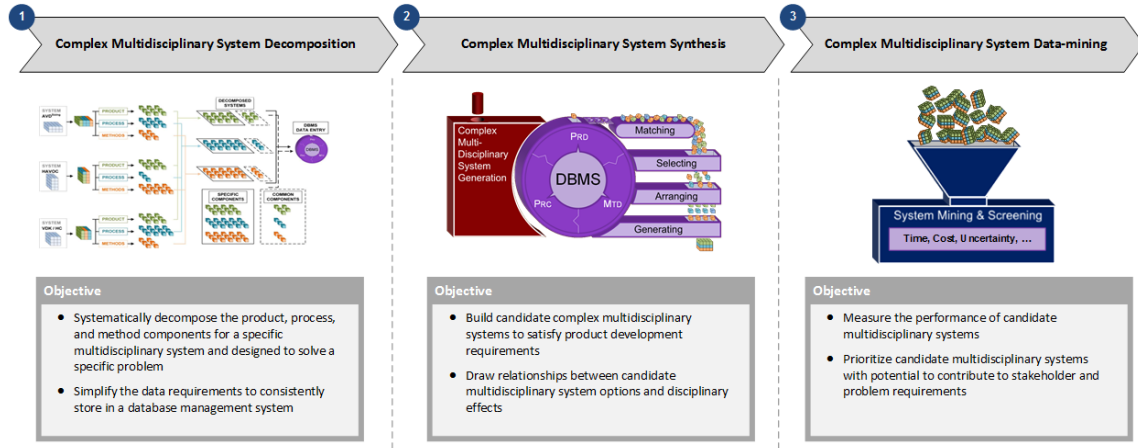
1
Complex Multidisciplinary System Decomposition

SYSTEM AVO
PRODUCT
PROCESS
METHODS
DECOMPOSED SYSTEMS
DBMS DATA ENTRY
DBMS
SYSTEM HAVOC
PRODUCT
PROCESS
METHODS
SPECIFIC COMPONENTS
COMMON COMPONENTS
SYSTEM VDK / HC
PRODUCT
PROCESS
METHODS

Objective
• Systematically decompose the product, process, and method components for a specific multidisciplinary system and designed to solve a specific problem
• Simplify the data requirements to consistently store in a database management system

2
Complex Multidisciplinary System Synthesis

Complex Multi-Disciplinary System Generation
PRD
DBMS
PRC
MTD
Matching
Selecting
Arranging
Generating

Objective
• Build candidate complex multidisciplinary systems to satisfy product development requirements
• Draw relationships between candidate multidisciplinary system options and disciplinary effects

3
Complex Multidisciplinary System Data-mining

System Mining & Screening
Time, Cost, Uncertainty, ...

Objective
• Measure the performance of candidate multidisciplinary systems
• Prioritize candidate multidisciplinary systems with potential to contribute to stakeholder and problem requirements